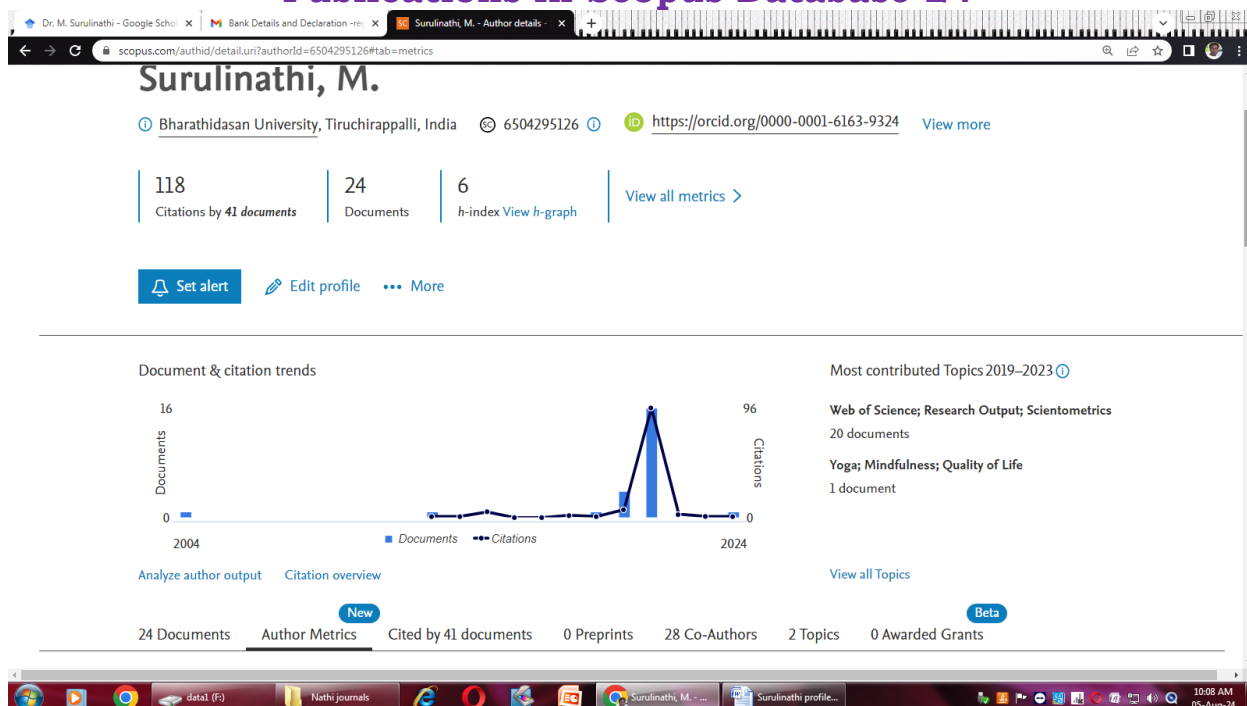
Publications in Scopus Database 24

Dr. M. Surulinathi - Google Scho ×
Bank Details and Declaration -re ×
Surulinathi, M. - Author details - ×
scopus.com/authid/detail.uri?authorId=6504295126#tab=metrics

Surulinathi, M.

Bharathidasan University, Tiruchirappalli, India 6504295126 https://orcid.org/0000-0001-6163-9324 View more

118
Citations by 41 documents

24
Documents

6
h-index View h-graph

View all metrics >

Set alert Edit profile ••• More

Document & citation trends

16
Documents
0
2004
96
Citations
0
2024
Documents Citations

Analyze author output Citation overview

Most contributed Topics 2019–2023

Web of Science; Research Output; Scientometrics
20 documents

Yoga; Mindfulness; Quality of Life
1 document

View all Topics

New
Beta

24 Documents Author Metrics Cited by 41 documents 0 Preprints 28 Co-Authors 2 Topics 0 Awarded Grants

data1 (F:) Nathi journals Surulinathi, M. - ... Surulinathi profile...
10:08 AM
05-Aug-24